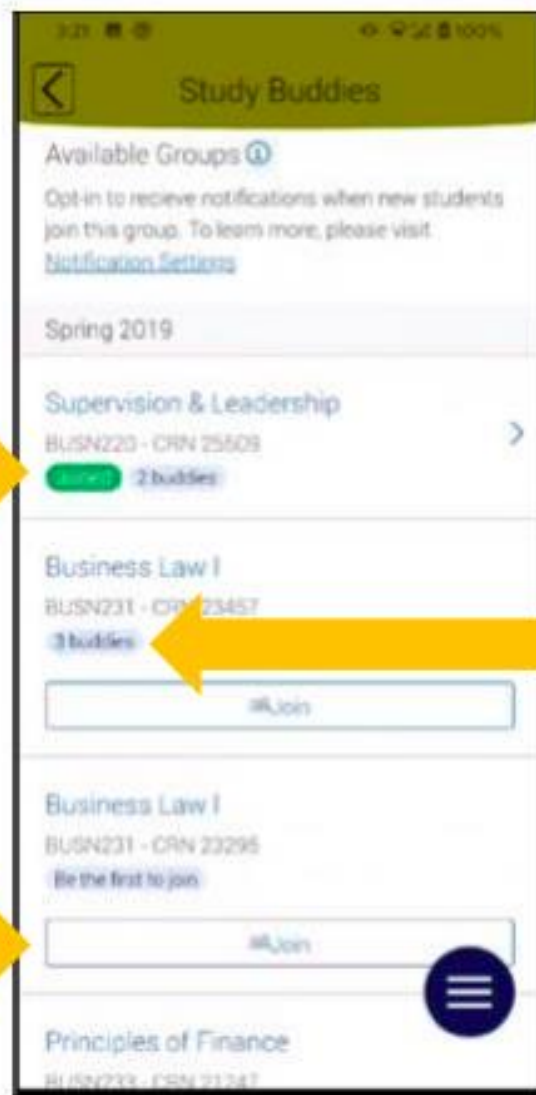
3:21 100%

Study Buddies

Available Groups ⓘ

Opt-in to recieve notifications when new students join this group. To learn more, please visit Notification Settings

Spring 2019

Supervision & Leadership
BUSN220 - CRN 25509
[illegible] 2 buddies

Business Law I
BUSN231 - CR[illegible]23457
3 buddies
Join

Business Law I
BUSN231 - CRN 23295
Be the first to join
Join

Principles of Finance
BUSN233 - CRN 21247